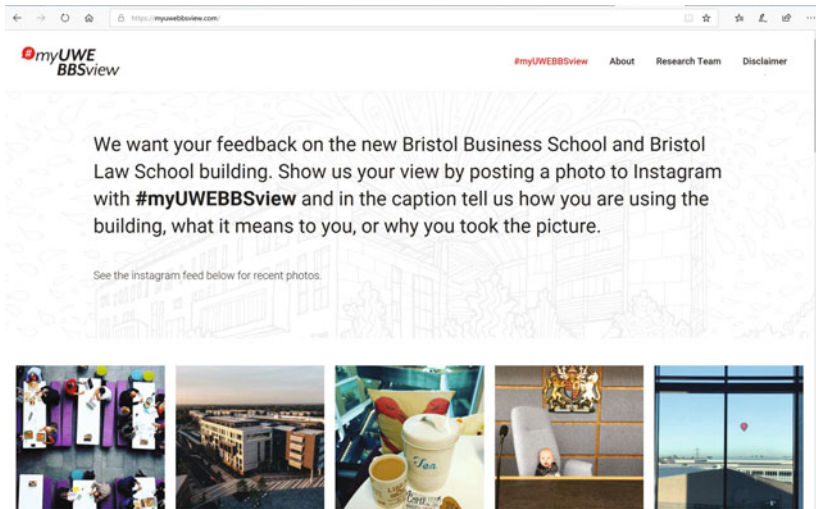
https://myuwebbsview.com/

#myUWE BBSview

#myUWEBBSview About Research Team Disclaimer

We want your feedback on the new Bristol Business School and Bristol Law School building. Show us your view by posting a photo to Instagram with **#myUWEBBSview** and in the caption tell us how you are using the building, what it means to you, or why you took the picture.

See the instagram feed below for recent photos.

Tea